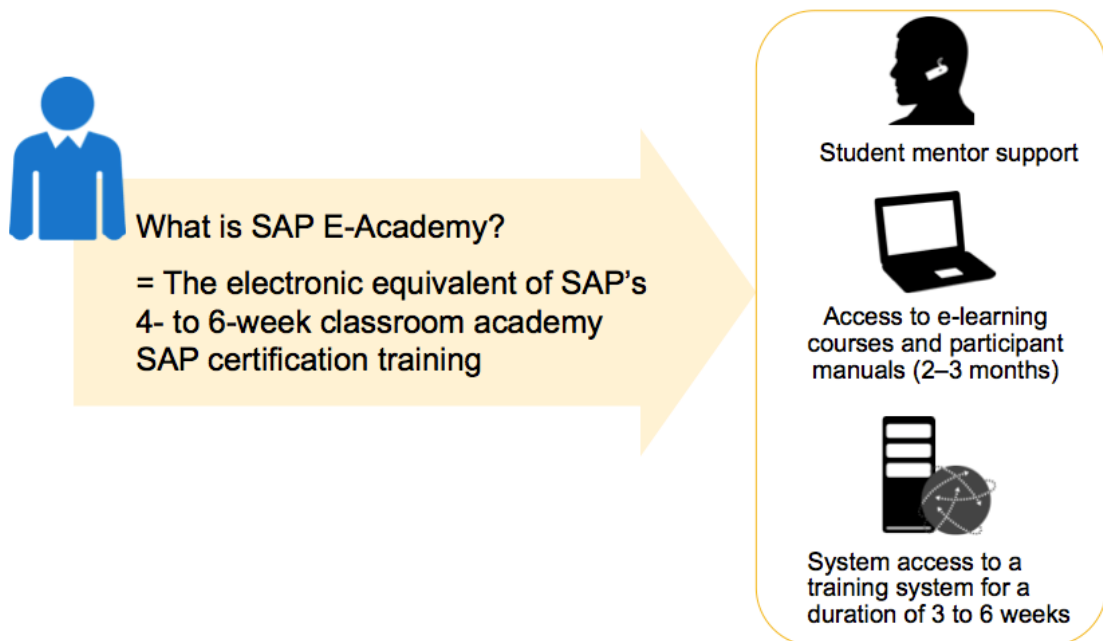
What is SAP E-Academy?

= The electronic equivalent of SAP’s 4- to 6-week classroom academy SAP certification training

Student mentor support

Access to e-learning courses and participant manuals (2–3 months)

System access to a training system for a duration of 3 to 6 weeks